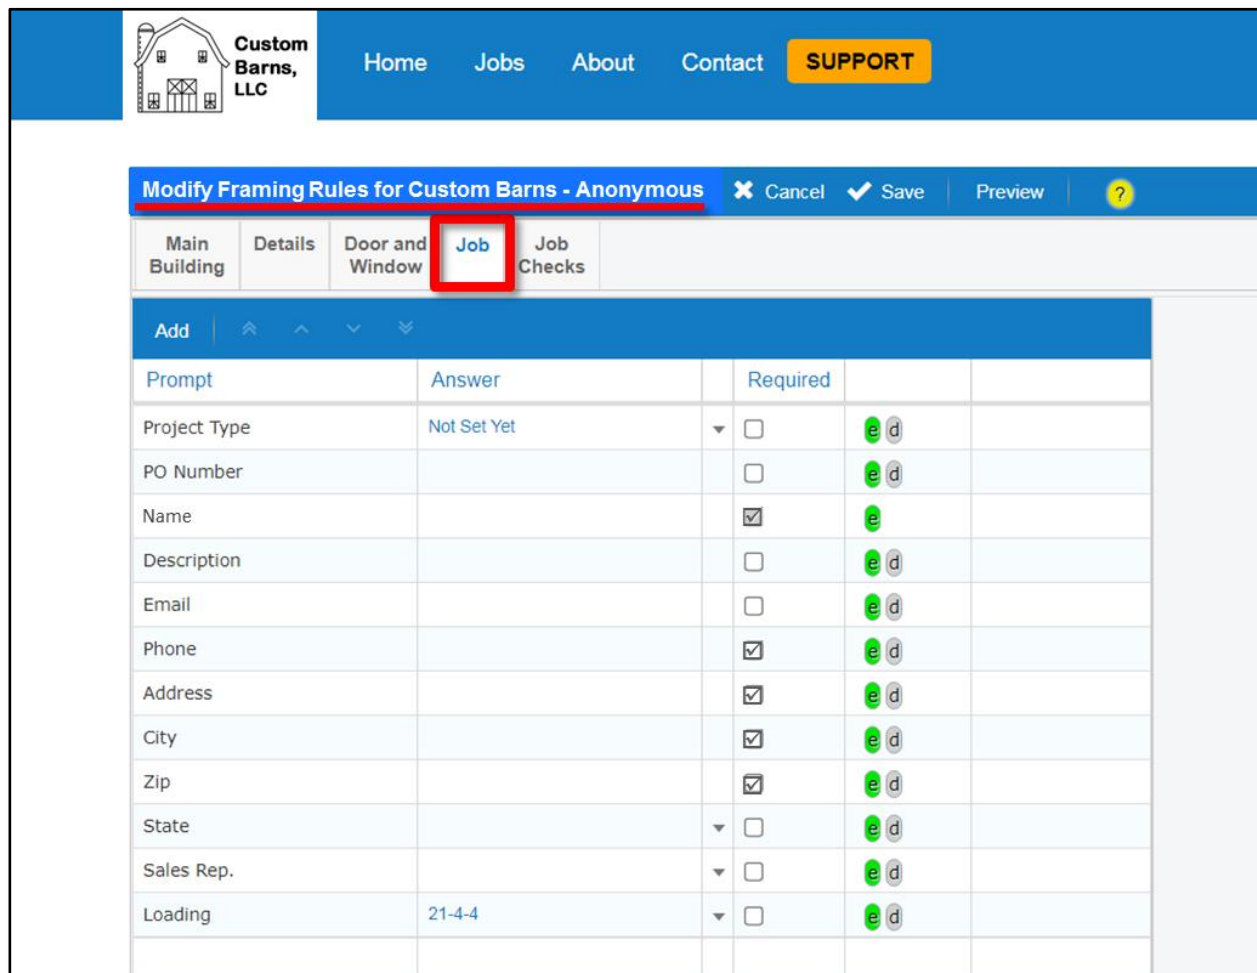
Custom Barns, LLC

Home Jobs About Contact SUPPORT

Modify Framing Rules for Custom Barns - Anonymous

Cancel Save Preview ?

Main Building | Details | Door and Window | Job | Job Checks

Add

| Prompt | Answer | | Required | | |
|---|---|---|---|---|---|
| Project Type | Not Set Yet | ▾ | ☐ | e d | |
| PO Number | | | ☐ | e d | |
| Name | | | ☑ | e | |
| Description | | | ☐ | e d | |
| Email | | | ☐ | e d | |
| Phone | | | ☑ | e d | |
| Address | | | ☑ | e d | |
| City | | | ☑ | e d | |
| Zip | | | ☑ | e d | |
| State | | ▾ | ☐ | e d | |
| Sales Rep. | | ▾ | ☐ | e d | |
| Loading | 21-4-4 | ▾ | ☐ | e d | |